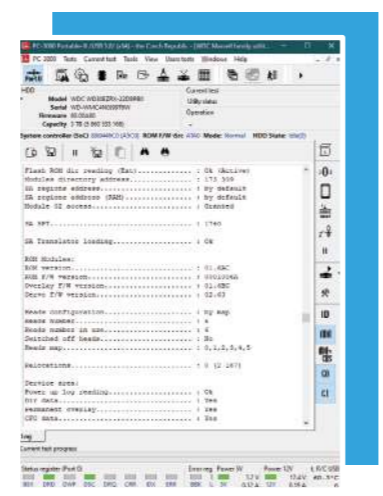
PC-3000 Portable III (USB 3.0) (x64) - the Czech Republic - [WDC Marvell family utili...

PC-3000 Tests Current test Tools View Users tests Windows Help

HDD
Model WDC WD30EZRX-22D8PB0
Serial WD-WMC4N0
Firmware 80.00A80
Capacity 3 TB (5 860 533 168)

Current test
Utility status
Operation

System controller (SoC) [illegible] ROM F/W rev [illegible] Mode: Normal HDD State: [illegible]

Flash ROM dir reading (Ext)............... : Ok (Active)
Modules directory address................. : 175 305
SA regions address........................ : by default
SA regions address (RAM).................. : by default
Module 02 access.......................... : Granted

SA RPT.................................... : 1740

SA Translator loading..................... : Ok

ROM Modules:
ROM version............................... : 01.4BC
ROM F/W version........................... : 0002006A
Overlay F/W version....................... : 01.4BC
Servo F/W version......................... : 02.03

Heads configuration....................... : by map
Heads number.............................. : 6
Heads number in use....................... : 6
Switched off heads........................ : No
Heads map................................. : 0,1,2,3,4,5

Relocations............................... : 0 (2 167)

Service area:
Power up log reading...................... : Ok
Orr data.................................. : Yes
Permanent overlay......................... : Yes
CFG data.................................. : Yes

Log

Current task progress

Status register (Port 0) Error reg Power 5V Power 12V
5.V/C USB
BSY DRD DWF DSC DRQ CRR IDX ERR